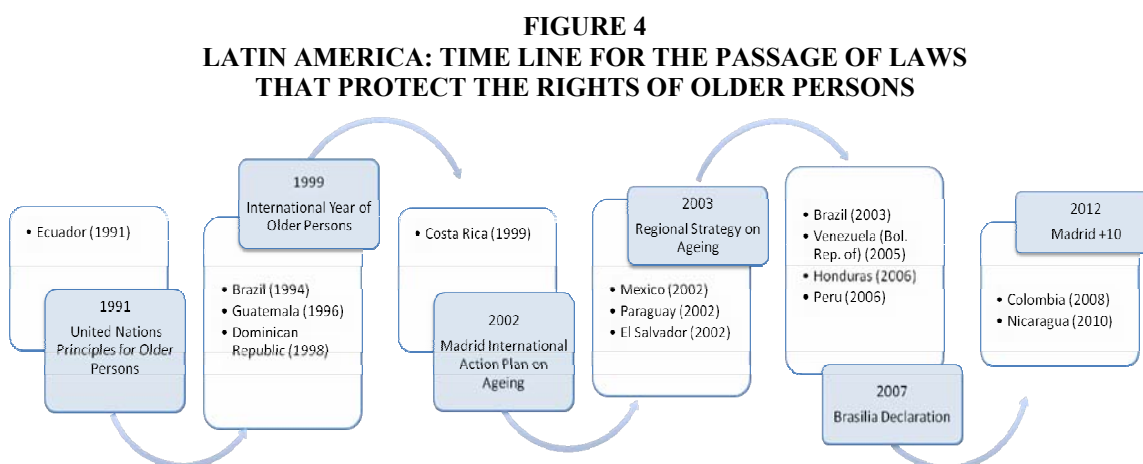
FIGURE 4
LATIN AMERICA: TIME LINE FOR THE PASSAGE OF LAWS THAT PROTECT THE RIGHTS OF OLDER PERSONS

• Ecuador (1991)

1991
United Nations Principles for Older Persons

1999
International Year of Older Persons

• Brazil (1994)
• Guatemala (1996)
• Dominican Republic (1998)

• Costa Rica (1999)

2002
Madrid International Action Plan on Ageing

2003
Regional Strategy on Ageing

• Mexico (2002)
• Paraguay (2002)
• El Salvador (2002)

• Brazil (2003)
• Venezuela (Bol. Rep. of) (2005)
• Honduras (2006)
• Peru (2006)

2007
Brasilia Declaration

2012
Madrid +10

• Colombia (2008)
• Nicaragua (2010)